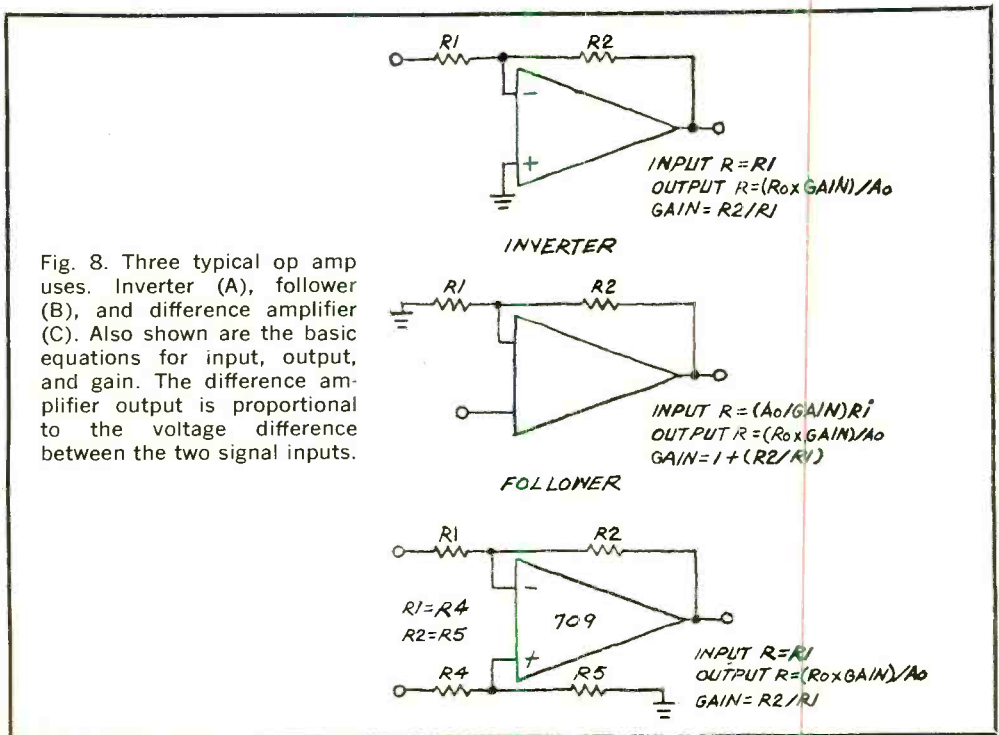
Fig. 8. Three typical op amp uses. Inverter (A), follower (B), and difference amplifier (C). Also shown are the basic equations for input, output, and gain. The difference amplifier output is proportional to the voltage difference between the two signal inputs.

R1
R2
-
+
INPUT R = R1
OUTPUT R = (Ro x GAIN)/Ao
GAIN = R2/R1

INVERTER

R1
R2
INPUT R = (Ao/GAIN)Ri
OUTPUT R = (Ro x GAIN)/Ao
GAIN = 1 + (R2/R1)

FOLLOWER

R1
R2
-
R1 = R4
R2 = R5
709
+
R4
R5
INPUT R = R1
OUTPUT R = (Ro x GAIN)/Ao
GAIN = R2/R1